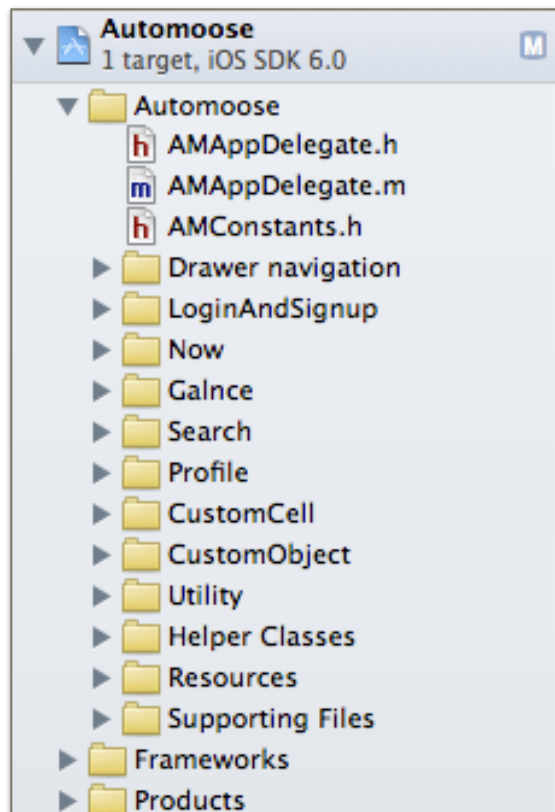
Automoose
1 target, iOS SDK 6.0
M
Automoose
h AMAppDelegate.h
m AMAppDelegate.m
h AMConstants.h
Drawer navigation
LoginAndSignup
Now
Galnce
Search
Profile
CustomCell
CustomObject
Utility
Helper Classes
Resources
Supporting Files
Frameworks
Products